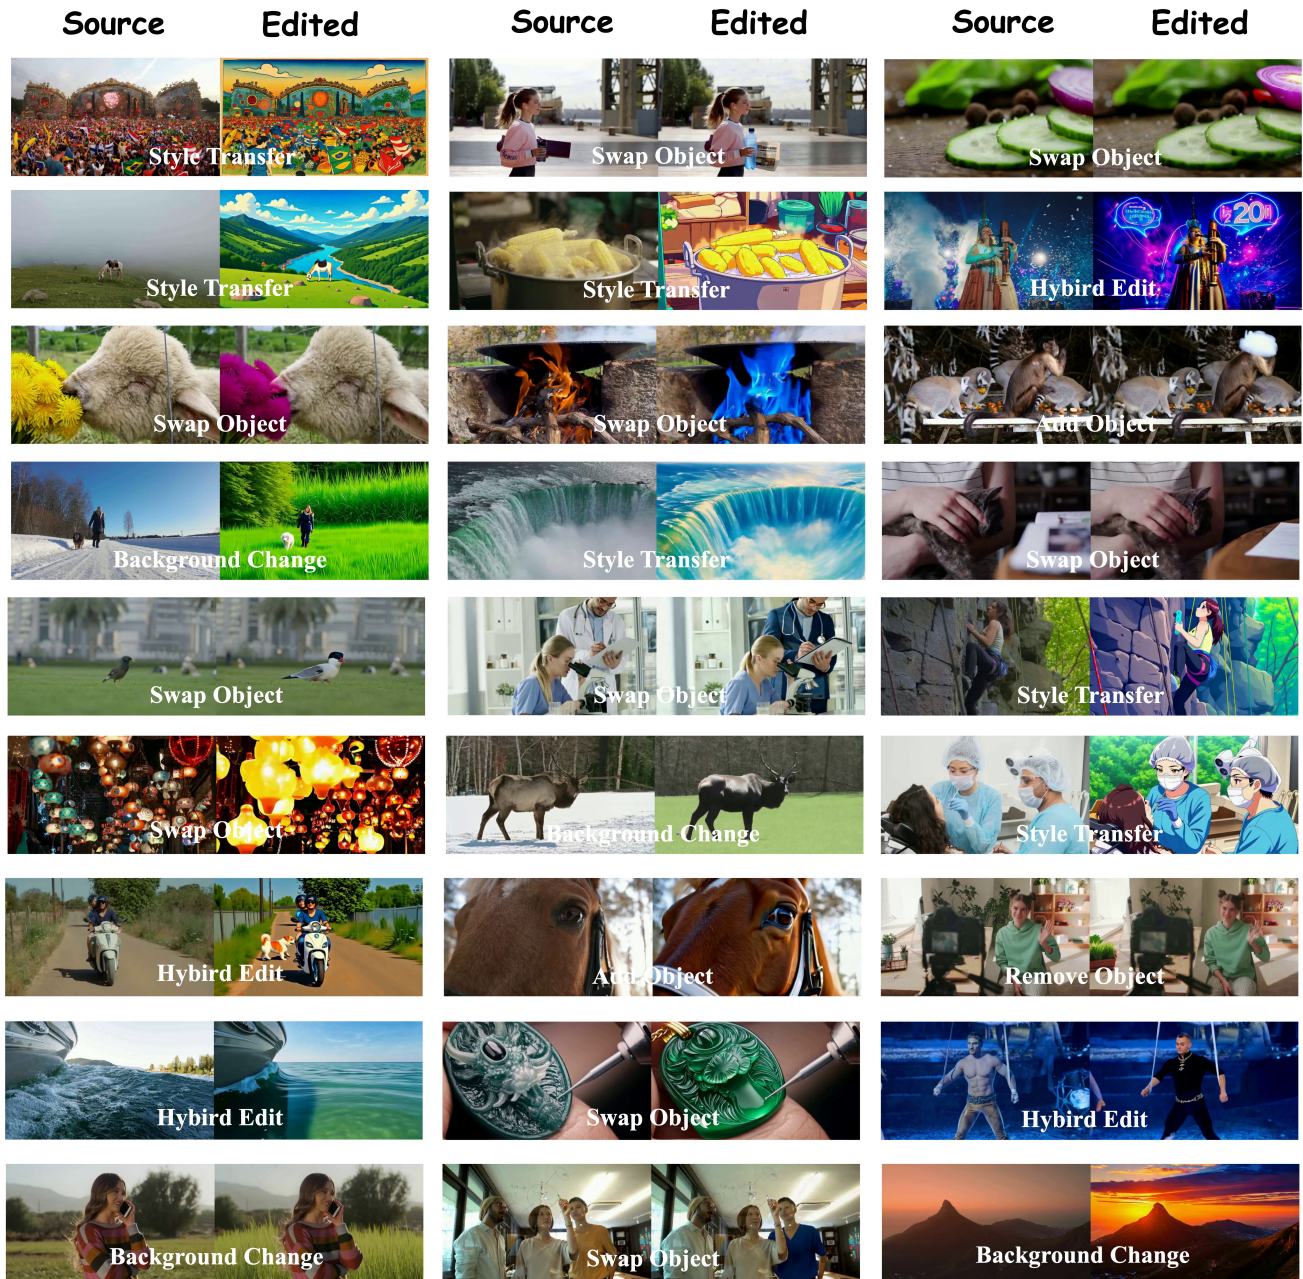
Source Edited Source Edited Source Edited

Style Transfer
Swap Object
Swap Object

Style Transfer
Style Transfer
Hybird Edit

Swap Object
Swap Object
Add Object

Background Change
Style Transfer
Swap Object

Swap Object
Swap Object
Style Transfer

Swap Object
Background Change
Style Transfer

Hybird Edit
Add Object
Remove Object

Hybird Edit
Swap Object
Hybird Edit

Background Change
Swap Object
Background Change